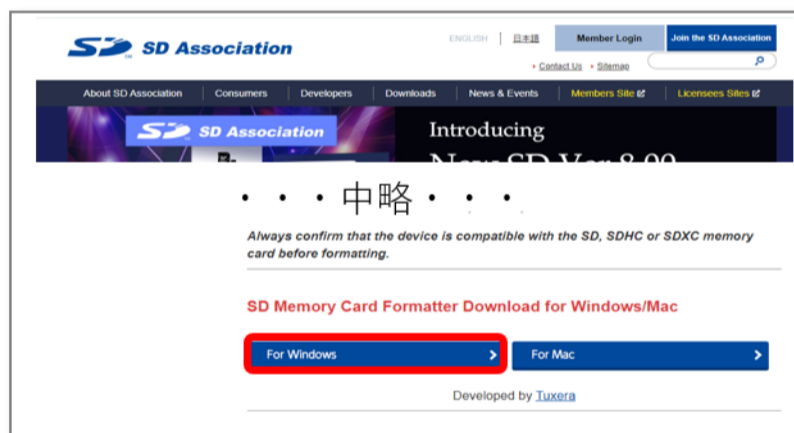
SD SD Association

ENGLISH | 日本語

Member Login

Join the SD Association

• Contact Us • Sitemap

About SD Association | Consumers | Developers | Downloads | News & Events | Members Site | Licensees Sites

SD SD Association

Introducing

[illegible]

・・・中略・・・

Always confirm that the device is compatible with the SD, SDHC or SDXC memory card before formatting.

SD Memory Card Formatter Download for Windows/Mac

For Windows

For Mac

Developed by Tuxera